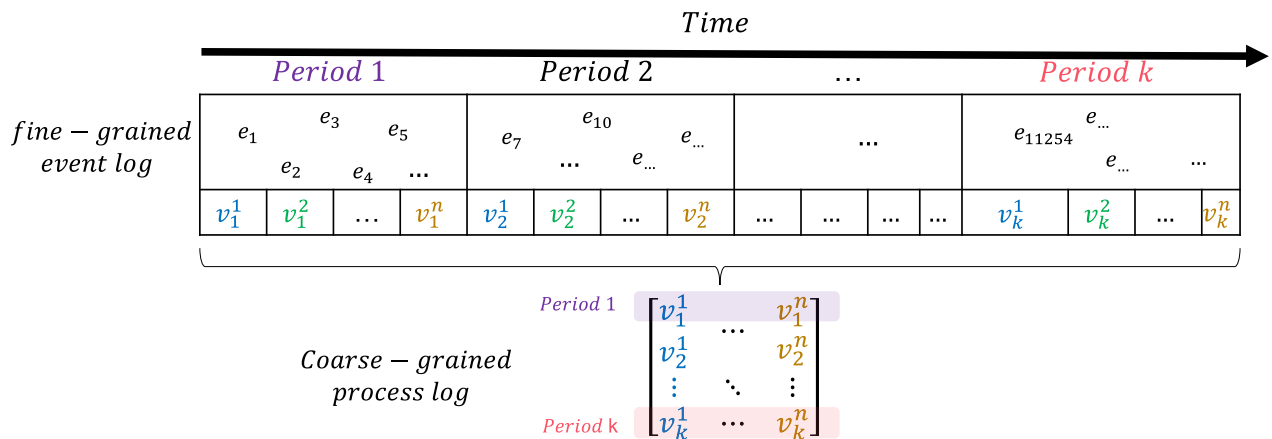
$Time$

$Period\ 1$ $Period\ 2$ … $Period\ k$

$fine-grained$ $event\ log$

$e_1$ $e_3$ $e_5$ $e_2$ $e_4$ …

$e_7$ $e_{10}$ $e_{...}$ … $e_{...}$

…

$e_{11254}$ $e_{...}$ $e_{...}$ …

| $v_1^1$ | $v_1^2$ | … | $v_1^n$ | $v_2^1$ | $v_2^2$ | … | $v_2^n$ | … | … | … | … | $v_k^1$ | $v_k^2$ | … | $v_k^n$ |
|---|---|---|---|---|---|---|---|---|---|---|---|---|---|---|---|

Period 1
Period k

$Coarse-grained$ $process\ log$

$\begin{bmatrix} v_1^1 & \cdots & v_1^n \\ v_2^1 & & v_2^n \\ \vdots & \ddots & \vdots \\ v_k^1 & \cdots & v_k^n \end{bmatrix}$